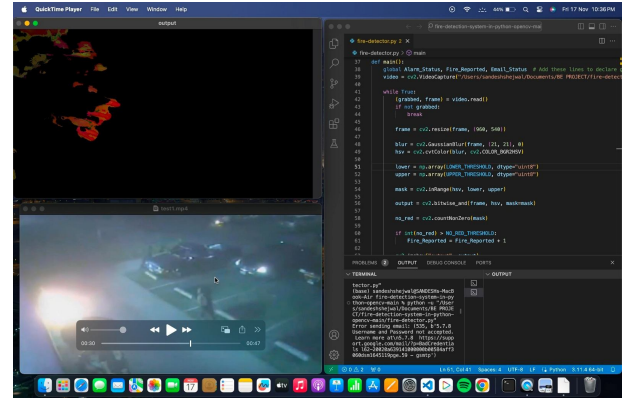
QuickTime Player File Edit View Window Help

Fri 17 Nov 10:36PM

output

test1.mp4

00:30

00:47

fire-detection-system-in-python-opencv-mai

fire-detector.py 2

fire-detector.py > main

37 def main():
38     global Alarm_Status, Fire_Reported, Email_Status  # Add these lines to declare
39     video = cv2.VideoCapture("/Users/sandeshshejwal/Documents/BE PROJECT/fire-detect
40
41     while True:
42         (grabbed, frame) = video.read()
43         if not grabbed:
44             break
45
46         frame = cv2.resize(frame, (960, 540))
47
48         blur = cv2.GaussianBlur(frame, (21, 21), 0)
49         hsv = cv2.cvtColor(blur, cv2.COLOR_BGR2HSV)
50
51         lower = np.array(LOWER_THRESHOLD, dtype="uint8")
52         upper = np.array(UPPER_THRESHOLD, dtype="uint8")
53
54         mask = cv2.inRange(hsv, lower, upper)
55
56         output = cv2.bitwise_and(frame, hsv, mask=mask)
57
58         no_red = cv2.countNonZero(mask)
59
60         if int(no_red) > NO_RED_THRESHOLD:
61             Fire_Reported = Fire_Reported + 1

PROBLEMS 2 OUTPUT DEBUG CONSOLE PORTS

TERMINAL

OUTPUT

tector.py"
(base) sandeshshejwal@SANDESHs-MacBook-Air fire-detection-system-in-python-opencv-main % python -u "/Users/sandeshshejwal/Documents/BE PROJECT/fire-detection-system-in-python-opencv-main/fire-detector.py"
Error sending email: (535, b'5.7.8 Username and Password not accepted. Learn more at\n5.7.8 https://support.google.com/mail/?p=BadCredentials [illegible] - gsmtp')

Ln 61, Col 41 Spaces: 4 UTF-8 LF Python 3.11.4 64-bit